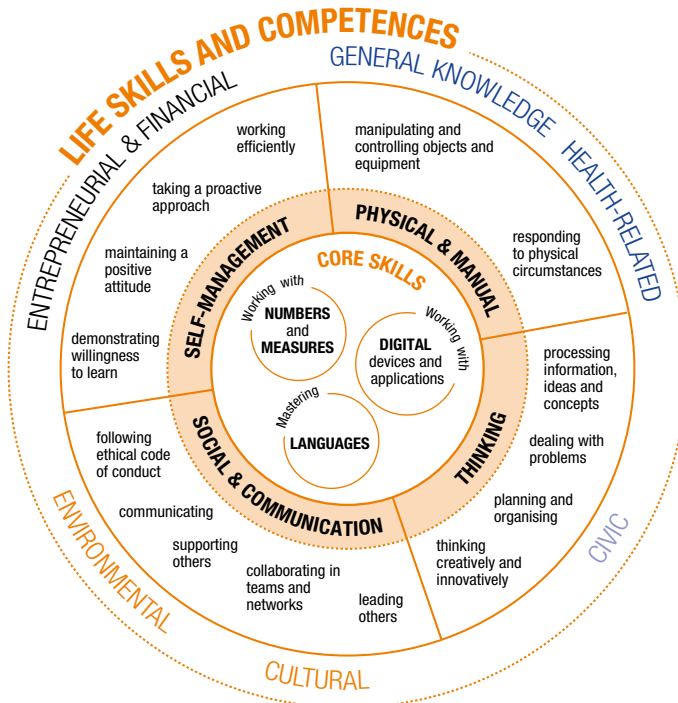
LIFE SKILLS AND COMPETENCES

GENERAL KNOWLEDGE

HEALTH-RELATED

ENTREPRENEURIAL & FINANCIAL

working efficiently

taking a proactive approach

maintaining a positive attitude

demonstrating willingness to learn

manipulating and controlling objects and equipment

responding to physical circumstances

SELF-MANAGEMENT

PHYSICAL & MANUAL

CORE SKILLS

Working with NUMBERS and MEASURES

Working with DIGITAL devices and applications

Mastering LANGUAGES

SOCIAL & COMMUNICATION

THINKING

processing information, ideas and concepts

dealing with problems

planning and organising

thinking creatively and innovatively

following ethical code of conduct

communicating

supporting others

collaborating in teams and networks

leading others

ENVIRONMENTAL

CIVIC

CULTURAL